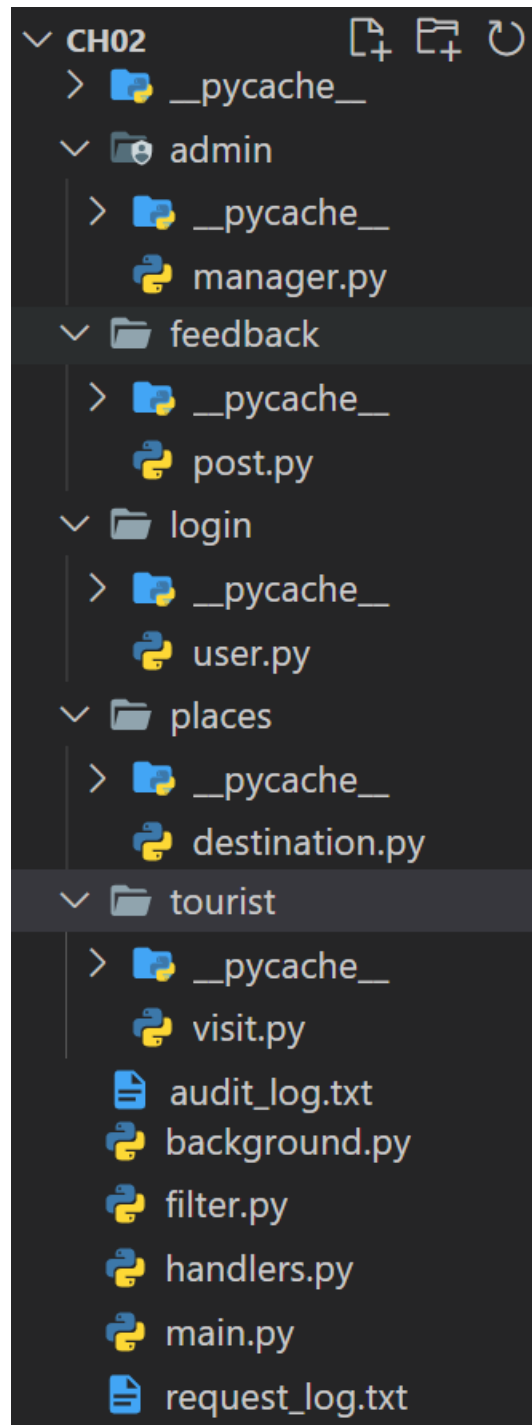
CH02
__pycache__
admin
__pycache__
manager.py
feedback
__pycache__
post.py
login
__pycache__
user.py
places
__pycache__
destination.py
tourist
__pycache__
visit.py
audit_log.txt
background.py
filter.py
handlers.py
main.py
request_log.txt